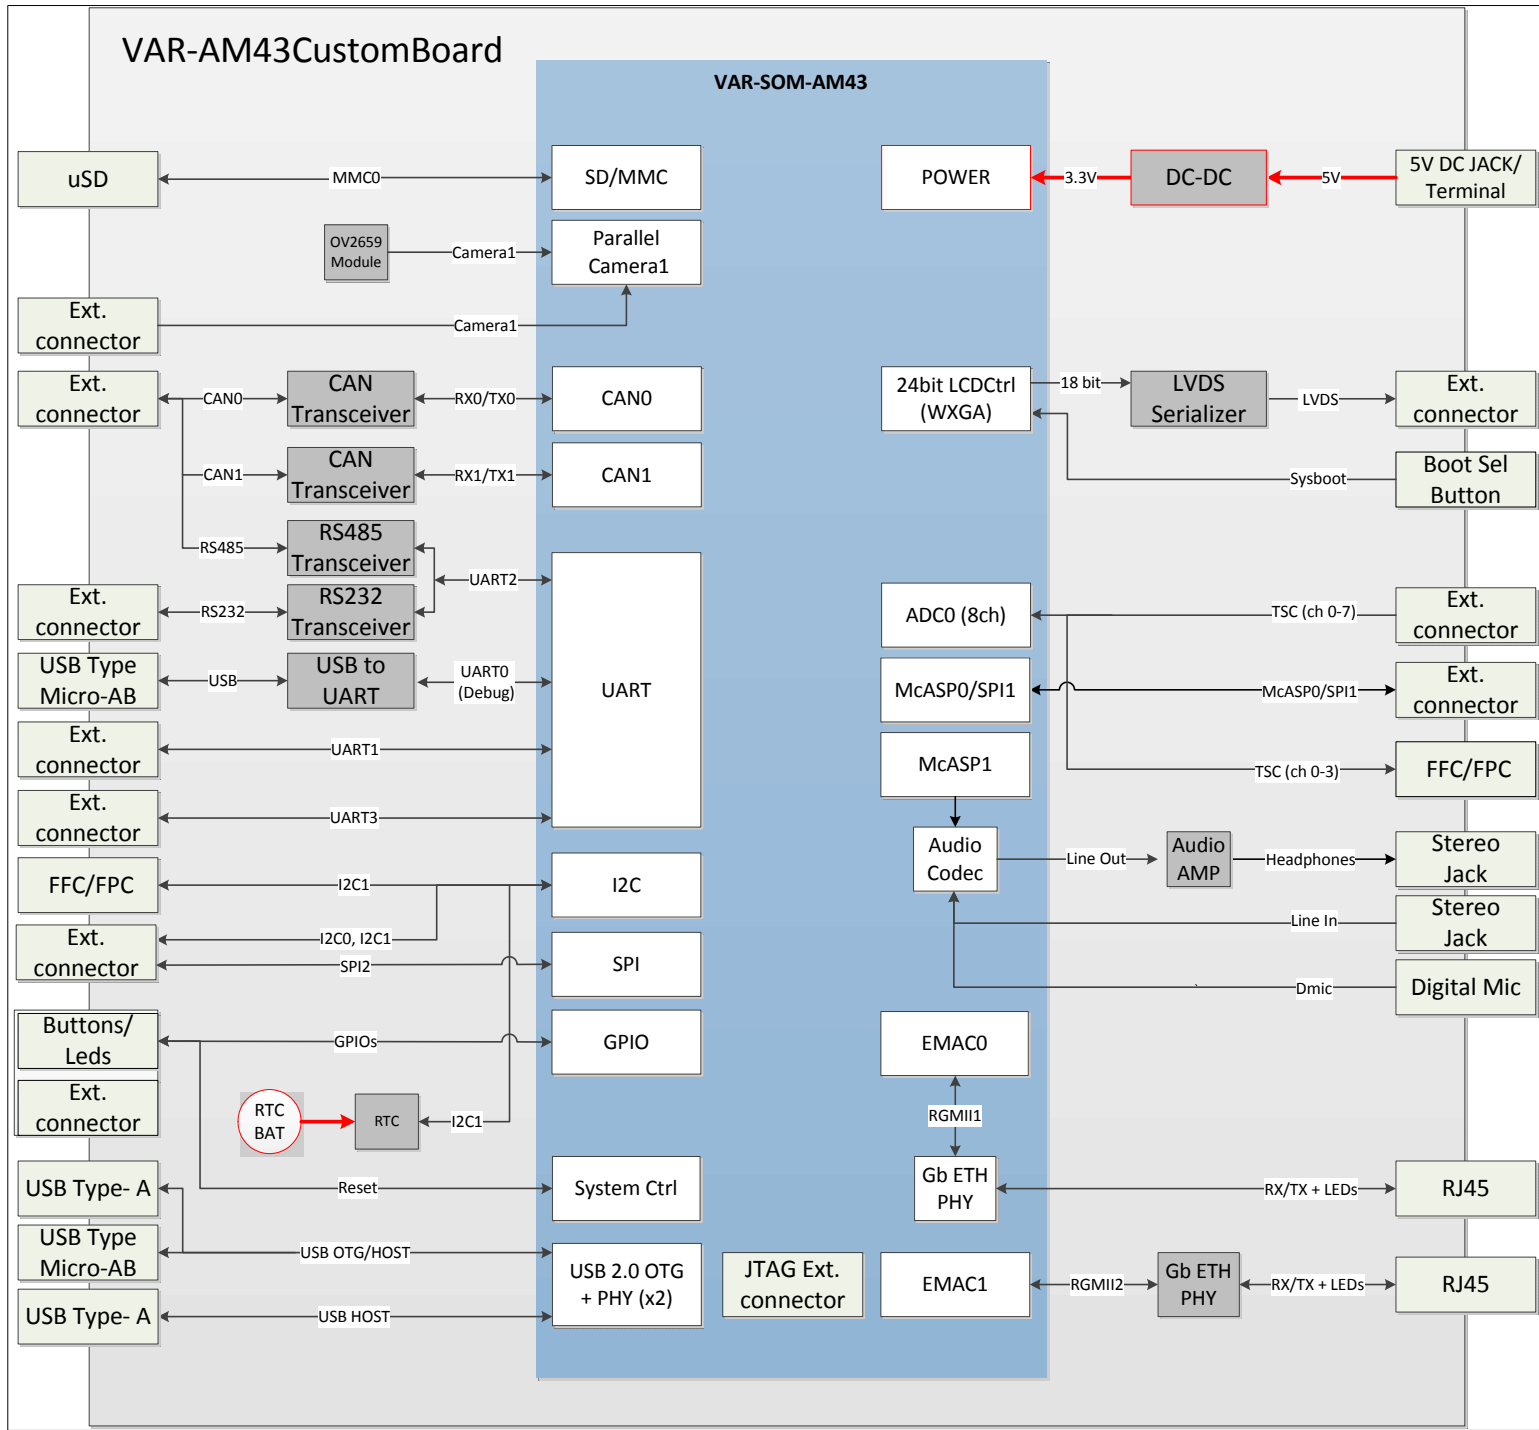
VAR-AM43CustomBoard

VAR-SOM-AM43

uSD
MMC0
SD/MMC
OV2659 Module
Camera1
Parallel Camera1
Ext. connector
Camera1
Ext. connector
CAN0
CAN Transceiver
RX0/TX0
CAN0
CAN1
CAN Transceiver
RX1/TX1
CAN1
RS485
RS485 Transceiver
UART2
Ext. connector
RS232
RS232 Transceiver
USB Type Micro-AB
USB
USB to UART
UART0 (Debug)
UART
Ext. connector
UART1
Ext. connector
UART3
FFC/FPC
I2C1
I2C
Ext. connector
I2C0, I2C1
SPI2
SPI
Buttons/ Leds
GPIOs
GPIO
Ext. connector
RTC BAT
RTC
I2C1
USB Type- A
Reset
System Ctrl
USB Type Micro-AB
USB OTG/HOST
USB 2.0 OTG + PHY (x2)
JTAG Ext. connector
USB Type- A
USB HOST

POWER
3.3V
DC-DC
5V
5V DC JACK/ Terminal
24bit LCDCtrl (WXGA)
18 bit
LVDS Serializer
LVDS
Ext. connector
Sysboot
Boot Sel Button
ADC0 (8ch)
TSC (ch 0-7)
Ext. connector
McASP0/SPI1
McASP0/SPI1
Ext. connector
McASP1
TSC (ch 0-3)
FFC/FPC
Audio Codec
Line Out
Audio AMP
Headphones
Stereo Jack
Line In
Stereo Jack
Dmic
Digital Mic
EMAC0
RGMII1
Gb ETH PHY
RX/TX + LEDs
RJ45
EMAC1
RGMII2
Gb ETH PHY
RX/TX + LEDs
RJ45